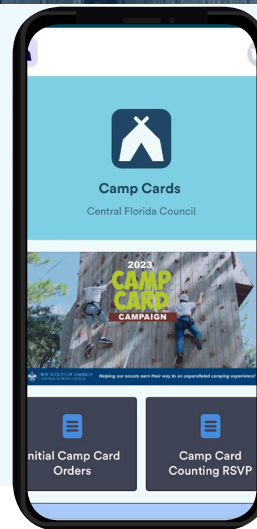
Camp Cards

Central Florida Council

2023 CAMP CARD CAMPAIGN

BOY SCOUTS OF AMERICA CENTRAL FLORIDA COUNCIL

Helping our scouts earn their way to an unparalleled camping experience!

nitial Camp Card Orders

Camp Card Counting RSVP